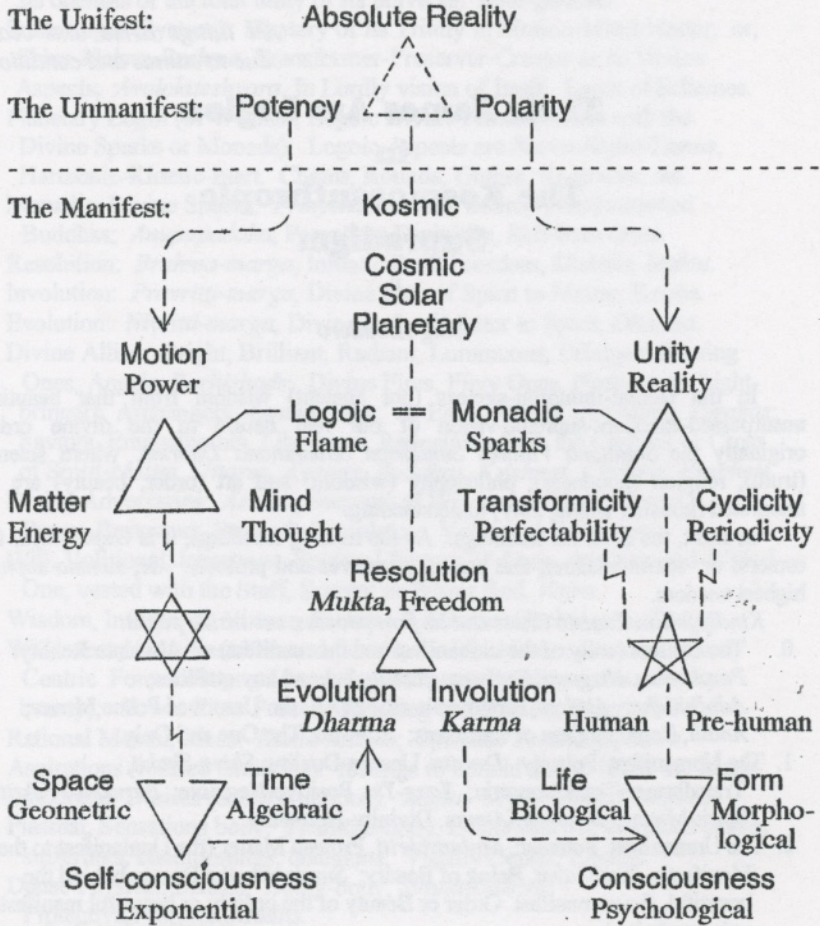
The Unifest: Absolute Reality

The Unmanifest: Potency Polarity

The Manifest: Kosmic

Cosmic
Solar
Planetary

Motion
Power

Unity
Reality

Logoic == Monadic
Flame Sparks

Matter
Energy

Mind
Thought

Transformicity
Perfectability

Cyclicity
Periodicity

Resolution
*Mukta*, Freedom

Evolution
*Dharma*

Involution
*Karma*

Human Pre-human

Space
Geometric

Time
Algebraic

Life
Biological

Form
Morphological

Self-consciousness
Exponential

Consciousness
Psychological